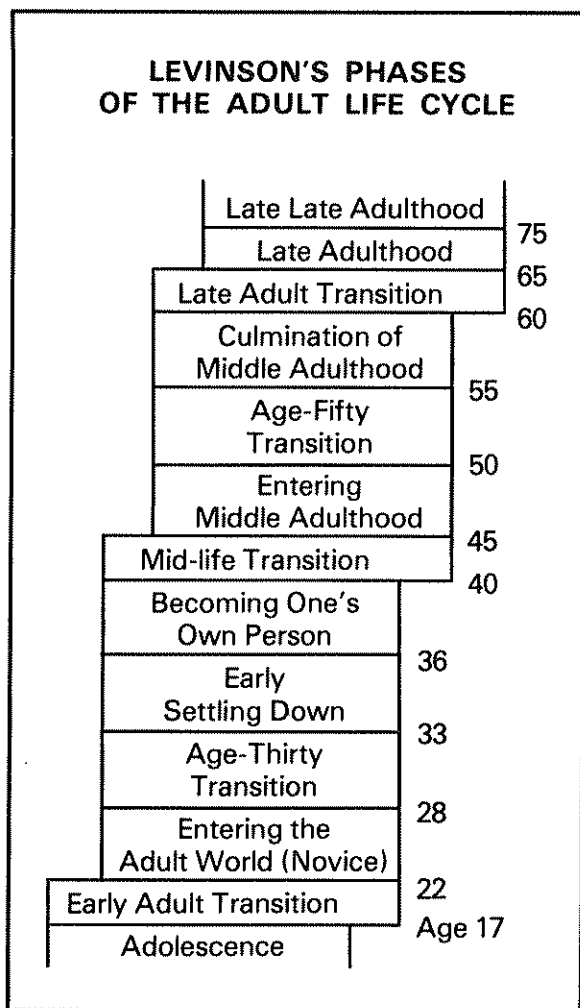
LEVINSON'S PHASES OF THE ADULT LIFE CYCLE

Late Late Adulthood
75
Late Adulthood
65
Late Adult Transition
60
Culmination of Middle Adulthood
55
Age-Fifty Transition
50
Entering Middle Adulthood
45
Mid-life Transition
40
Becoming One's Own Person
36
Early Settling Down
33
Age-Thirty Transition
28
Entering the Adult World (Novice)
22
Early Adult Transition
Age 17
Adolescence